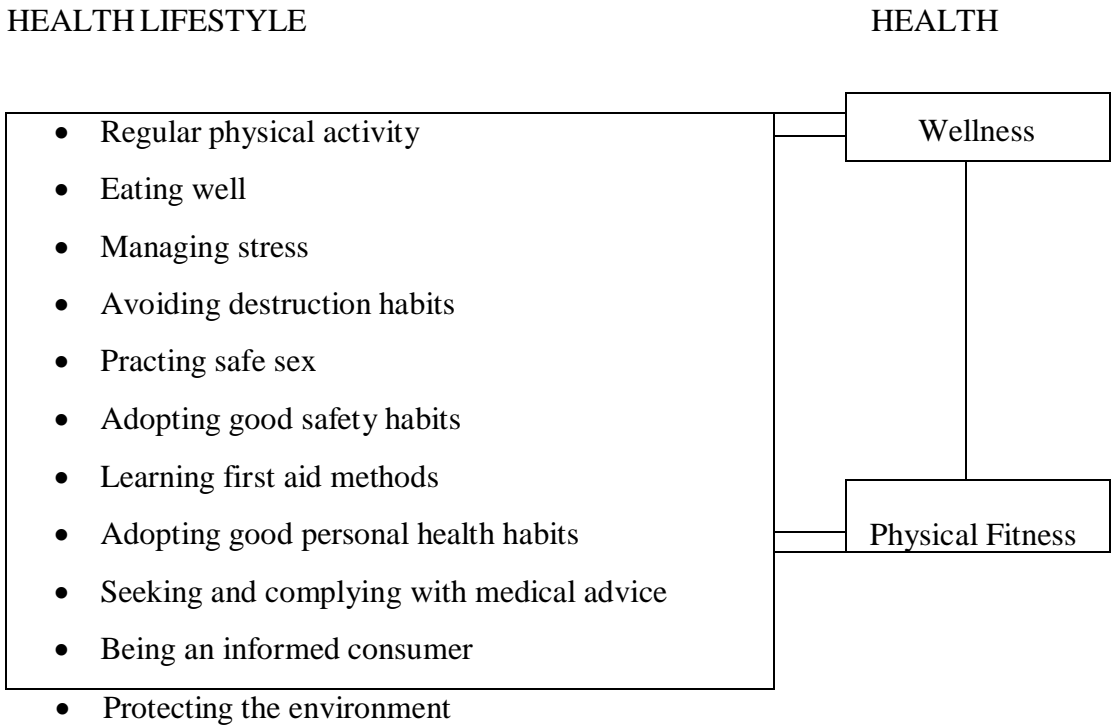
HEALTH LIFESTYLE

HEALTH

- Regular physical activity
- Eating well
- Managing stress
- Avoiding destruction habits
- Practing safe sex
- Adopting good safety habits
- Learning first aid methods
- Adopting good personal health habits
- Seeking and complying with medical advice
- Being an informed consumer
- Protecting the environment

Wellness

Physical Fitness